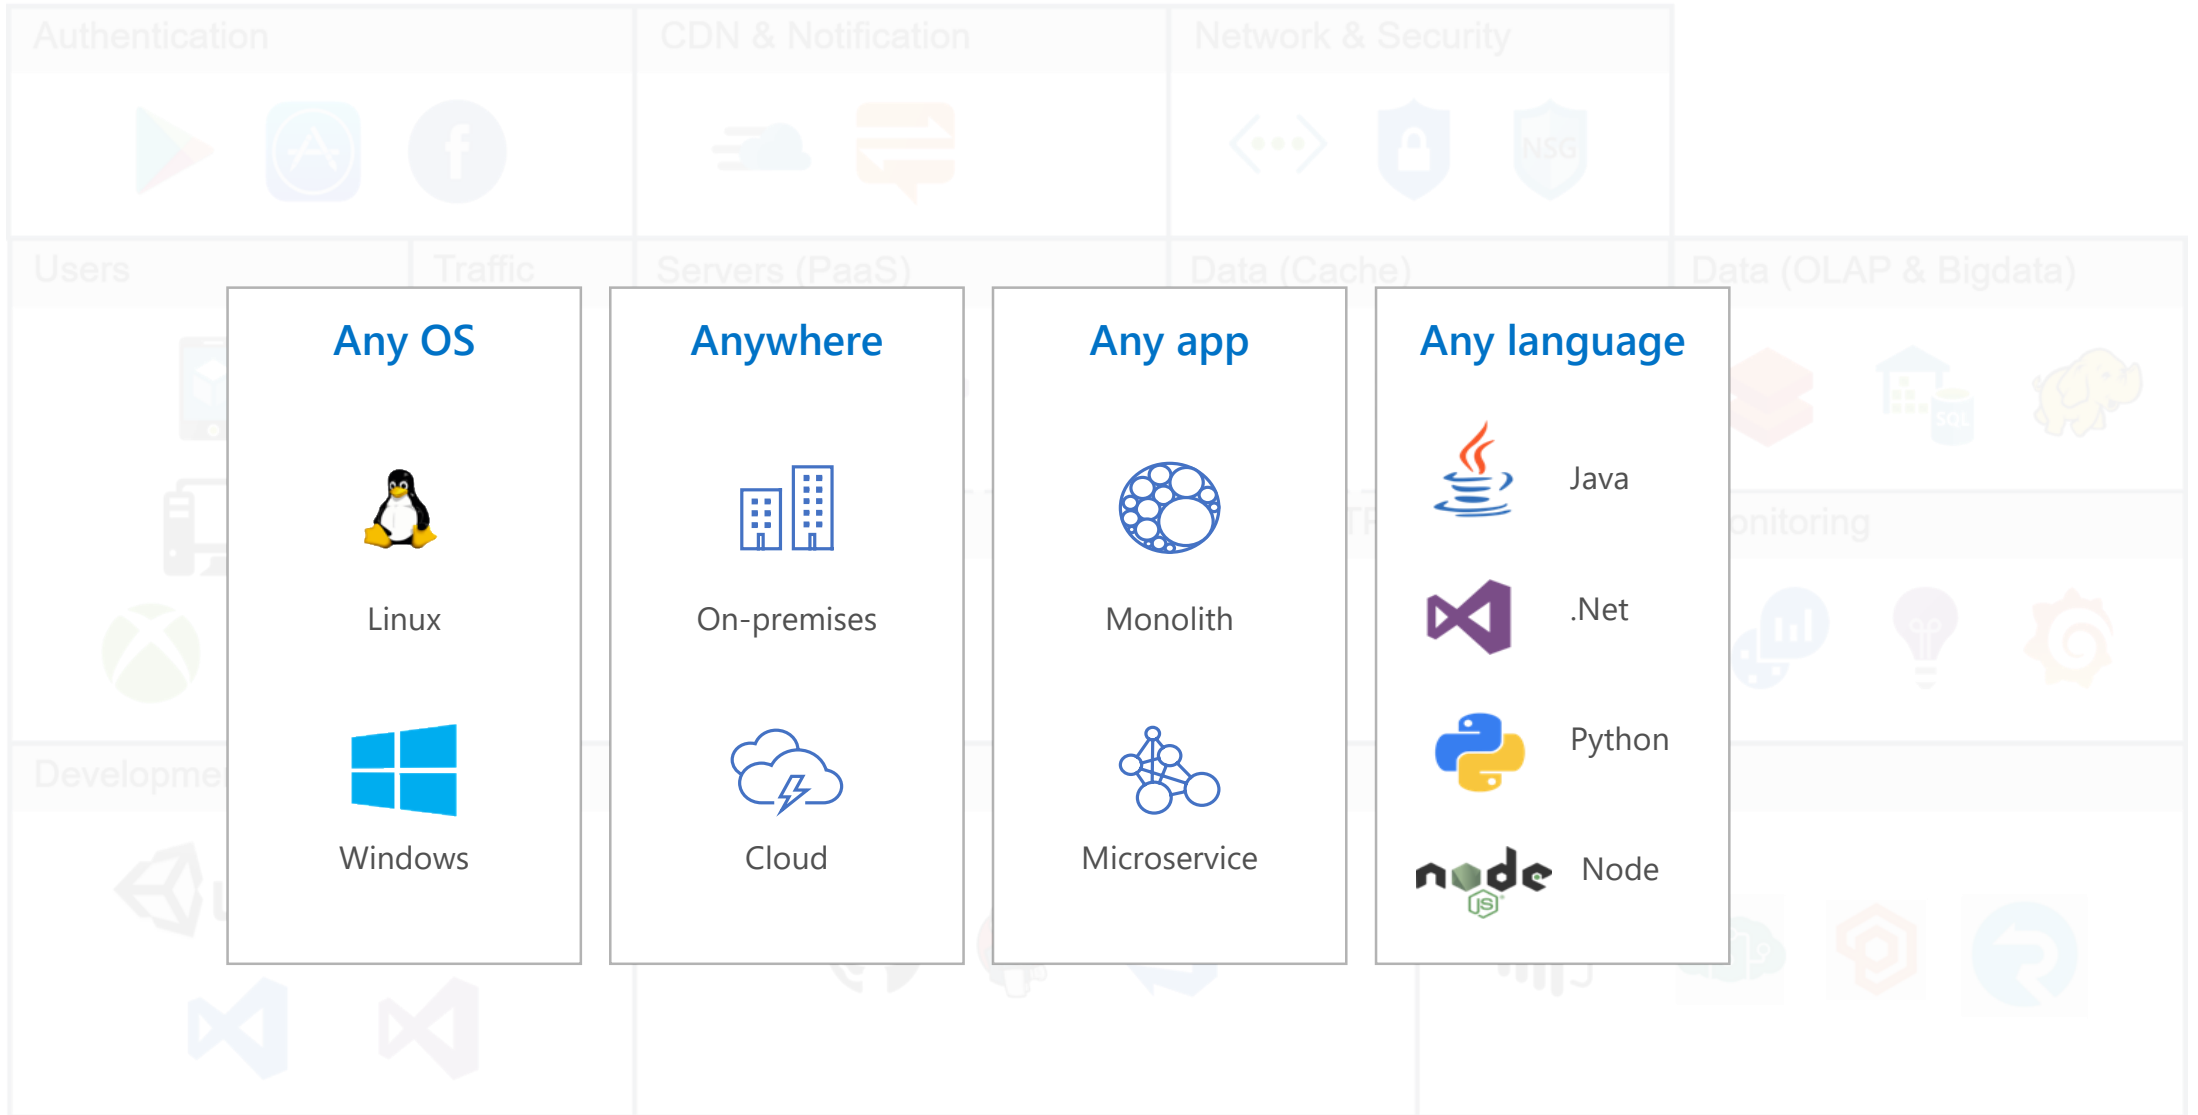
Authentication

CDN & Notification

Network & Security

Users

Traffic

Servers (PaaS)

Data (Cache)

Data (OLAP & Bigdata)

Any OS

Linux

Windows

Anywhere

On-premises

Cloud

Any app

Monolith

Microservice

Any language

Java

.Net

Python

Node

NSG

SQL

onitoring

Developme